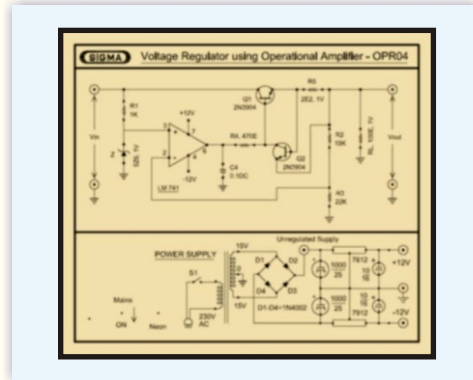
SIGMA Voltage Regulator using Operational Amplifier - OPR04

R1 1K
Vin
Z 5Z5.1V
+12V
-12V
LM 741
Q1 2N2904
R4, 470E
C4 0.1DC
Q2 2N2904
R5 2E2, 1V
R2 10K
R3 22K
RL 100E, 1V
Vout

POWER SUPPLY
S1
Mains
ON
Neon
230V AC
15V
15V
Unregulated Supply
D1
D2
D3
D4
D1-D4=1N4002
1000 25
1000 25
7812
7912
+12V
-12V